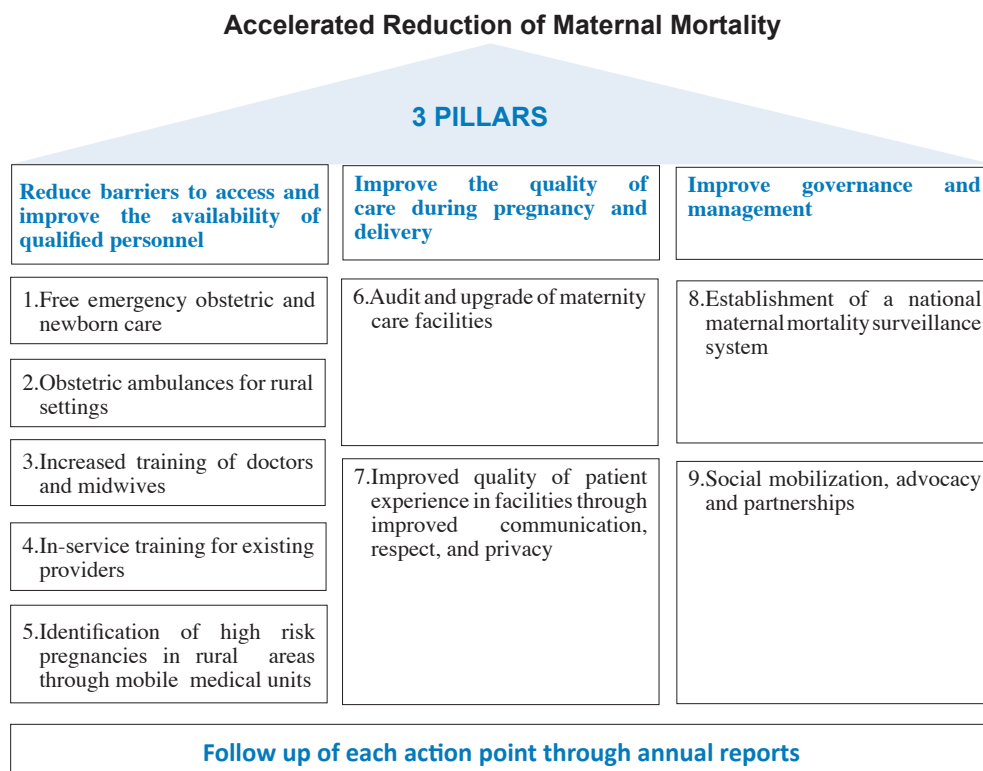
Accelerated Reduction of Maternal Mortality

3 PILLARS

Reduce barriers to access and improve the availability of qualified personnel

1.Free emergency obstetric and newborn care

2.Obstetric ambulances for rural settings

3.Increased training of doctors and midwives

4.In-service training for existing providers

5.Identification of high risk pregnancies in rural areas through mobile medical units

Improve the quality of care during pregnancy and delivery

6.Audit and upgrade of maternity care facilities

7.Improved quality of patient experience in facilities through improved communication, respect, and privacy

Improve governance and management

8.Establishment of a national maternal mortality surveillance system

9.Social mobilization, advocacy and partnerships

Follow up of each action point through annual reports